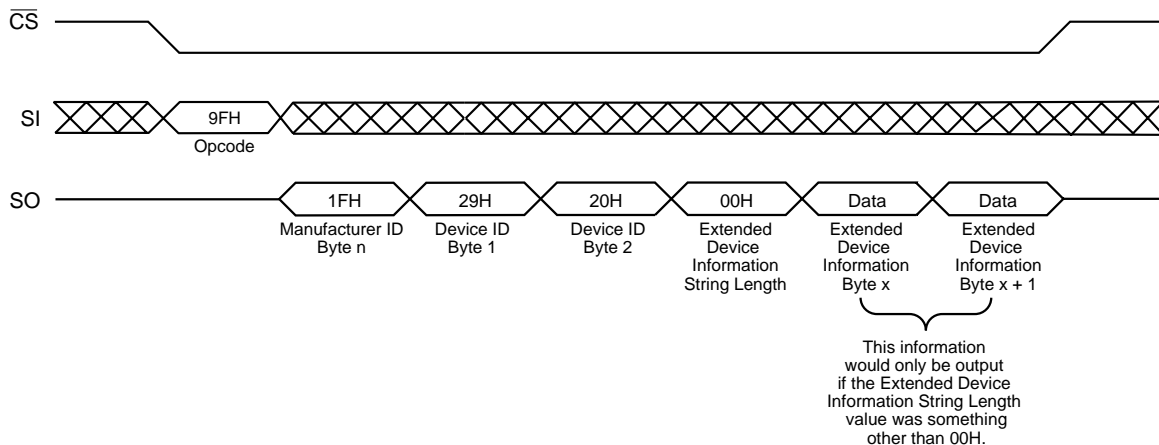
$\overline{CS}$

SI

9FH

Opcode

SO

1FH

29H

20H

00H

Data

Data

Manufacturer ID Byte n

Device ID Byte 1

Device ID Byte 2

Extended Device Information String Length

Extended Device Information Byte x

Extended Device Information Byte x + 1

This information would only be output if the Extended Device Information String Length value was something other than 00H.